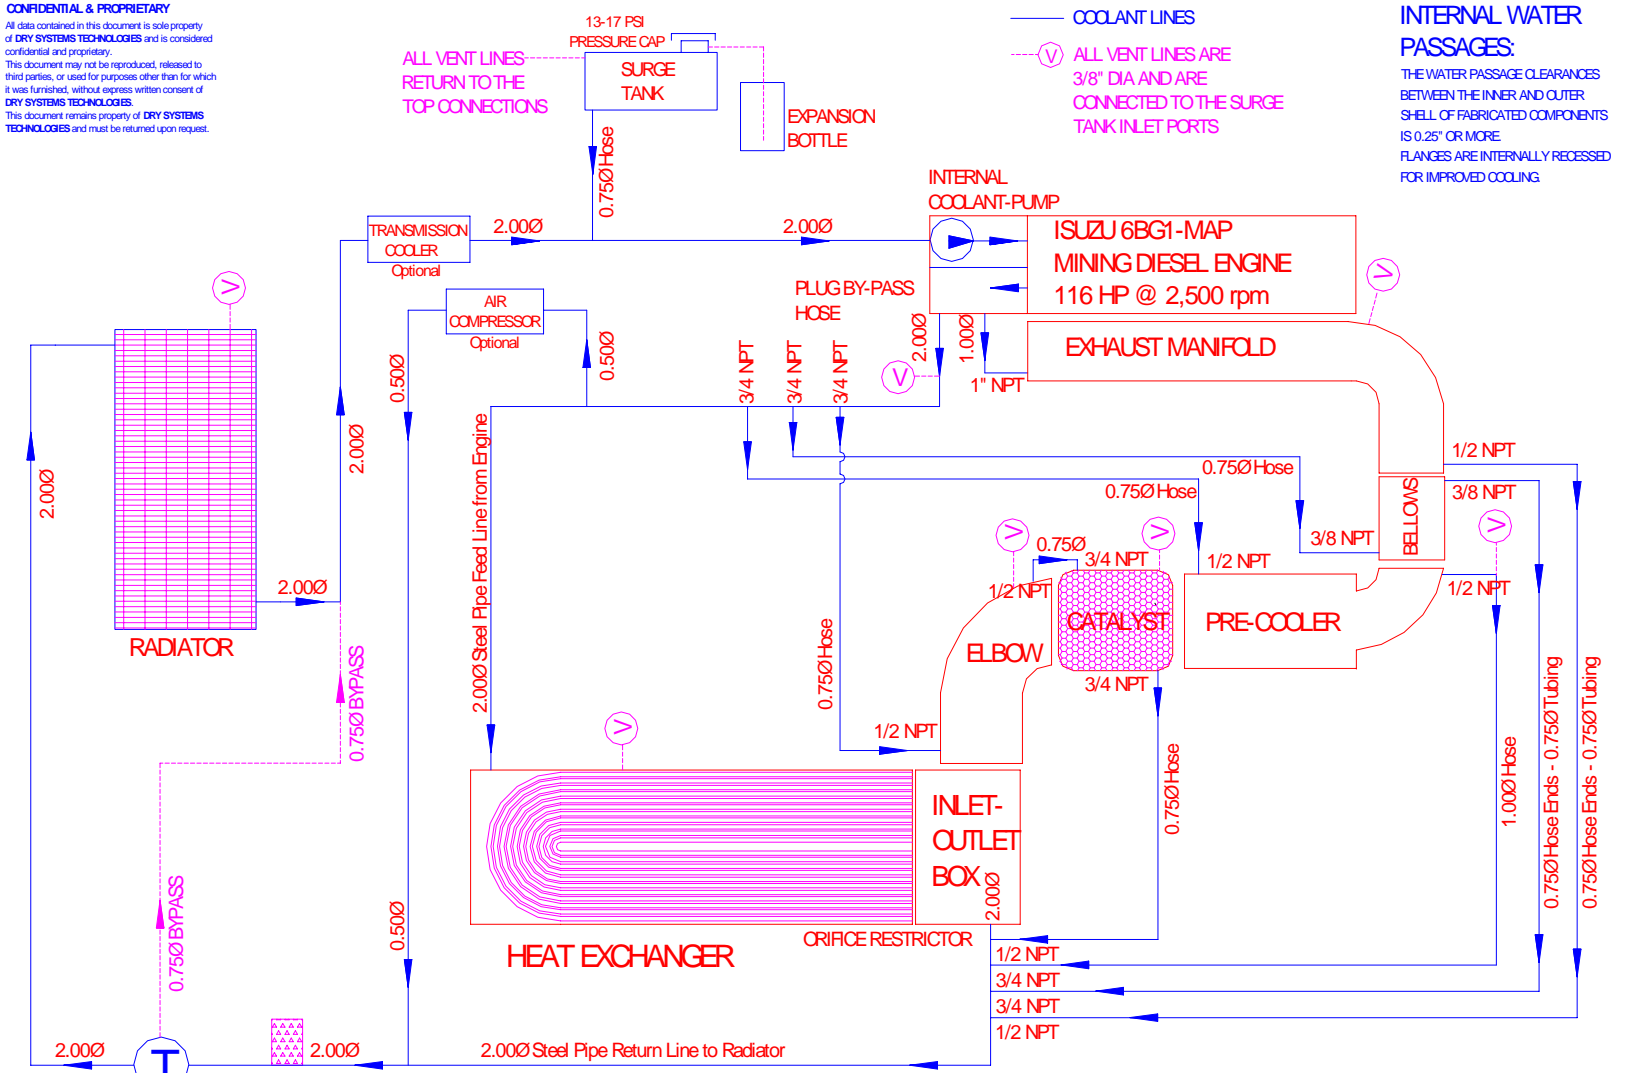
CONFIDENTIAL & PROPRIETARY
All data contained in this document is sole property of DRY SYSTEMS TECHNOLOGIES and is considered confidential and proprietary.
This document may not be reproduced, released to third parties, or used for purposes other than for which it was furnished, without express written consent of DRY SYSTEMS TECHNOLOGIES.
This document remains property of DRY SYSTEMS TECHNOLOGIES and must be returned upon request.

13-17 PSI
PRESSURE CAP
ALL VENT LINES RETURN TO THE TOP CONNECTIONS
SURGE TANK
EXPANSION BOTTLE
0.75Ø Hose

COOLANT LINES
ALL VENT LINES ARE 3/8" DIA AND ARE CONNECTED TO THE SURGE TANK INLET PORTS

INTERNAL WATER PASSAGES:
THE WATER PASSAGE CLEARANCES BETWEEN THE INNER AND OUTER SHELL OF FABRICATED COMPONENTS IS 0.25" OR MORE.
FLANGES ARE INTERNALLY RECESSED FOR IMPROVED COOLING.

INTERNAL COOLANT-PUMP
ISUZU 6BG1-MAP
MINING DIESEL ENGINE
116 HP @ 2,500 rpm
TRANSMISSION COOLER
Optional
2.000Ø
2.000Ø
AIR COMPRESSOR
Optional
PLUG BY-PASS HOSE
0.500Ø
0.500Ø
2.000Ø
1.000Ø
1" NPT
EXHAUST MANIFOLD
3/4 NPT
3/4 NPT
3/4 NPT
2.000Ø
2.000Ø
2.000Ø
RADIATOR
0.750Ø Hose
0.750Ø Hose
1/2 NPT
3/8 NPT
3/8 NPT
BELLOWS
0.750Ø
3/4 NPT
1/2 NPT
1/2 NPT
1/2 NPT
CATALYST
PRE-COOLER
ELBOW
3/4 NPT
2.000Ø Steel Pipe Feed Line from Engine
0.750Ø Hose
1/2 NPT
0.750Ø BYPASS
0.750Ø Hose
1.000Ø Hose
0.750Ø Hose Ends - 0.750Ø Tubing
0.750Ø Hose Ends - 0.750Ø Tubing
INLET-OUTLET BOX
2.000Ø
HEAT EXCHANGER
ORIFICE RESTRICTOR
0.500Ø
0.750Ø BYPASS
1/2 NPT
3/4 NPT
3/4 NPT
1/2 NPT
2.000Ø
T
2.000Ø
2.000Ø Steel Pipe Return Line to Radiator